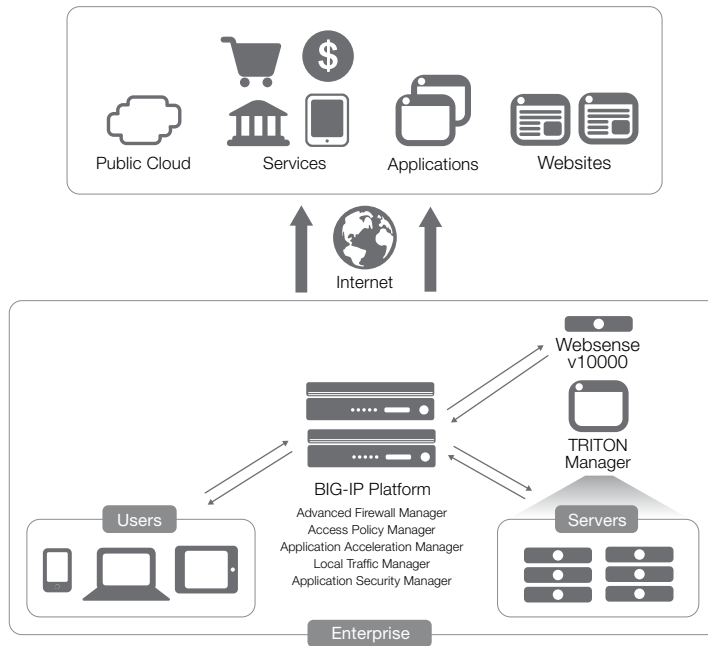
$

Public Cloud

Services

Applications

Websites

Internet

Websense v10000

TRITON Manager

BIG-IP Platform

Advanced Firewall Manager
Access Policy Manager
Application Acceleration Manager
Local Traffic Manager
Application Security Manager

Users

Servers

Enterprise